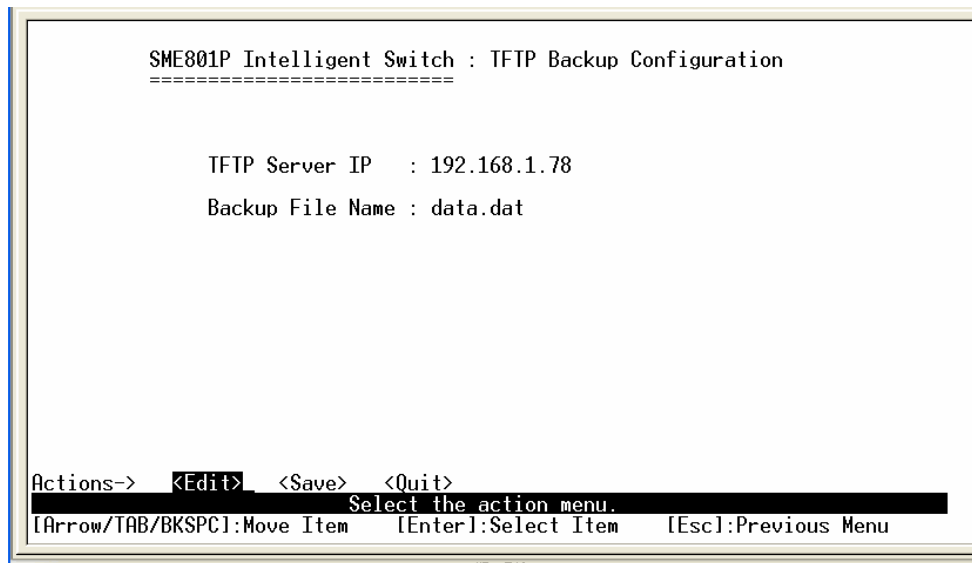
SME801P Intelligent Switch : TFTP Backup Configuration
==========================

TFTP Server IP : 192.168.1.78

Backup File Name : data.dat

Actions-> <Edit> <Save> <Quit>
Select the action menu.
[Arrow/TAB/BKSPC]:Move Item [Enter]:Select Item [Esc]:Previous Menu